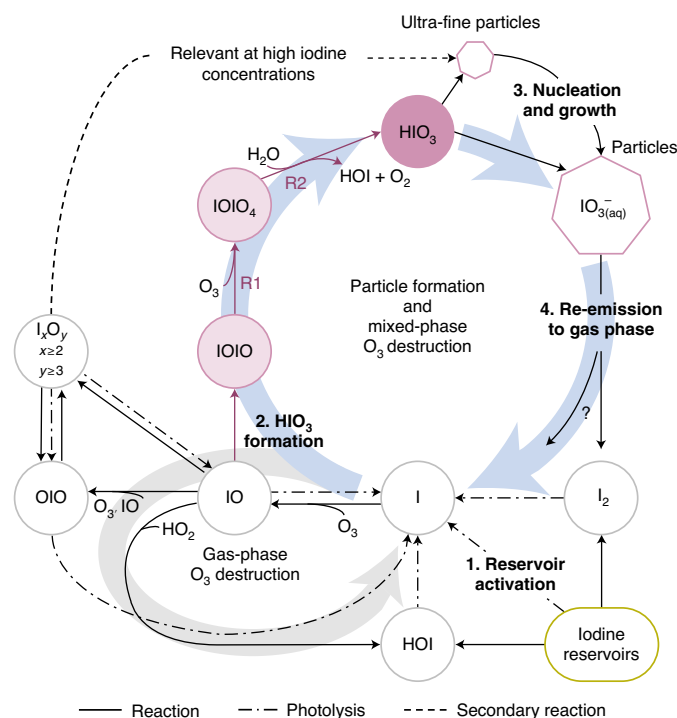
Ultra-fine particles

Relevant at high iodine concentrations

3. Nucleation and growth

$HIO_3$

Particles

$H_2O$

R2

$HOI + O_2$

$IO_{3(aq)}^-$

$IOIO_4$

$O_3$

R1

Particle formation and mixed-phase $O_3$ destruction

4. Re-emission to gas phase

IOIO

$I_xO_y$
$x≥2$
$y≥3$

2. $HIO_3$ formation

?

OIO

IO

I

$I_2$

$O_3$, IO

$HO_2$

$O_3$

Gas-phase $O_3$ destruction

1. Reservoir activation

HOI

Iodine reservoirs

Reaction

Photolysis

Secondary reaction